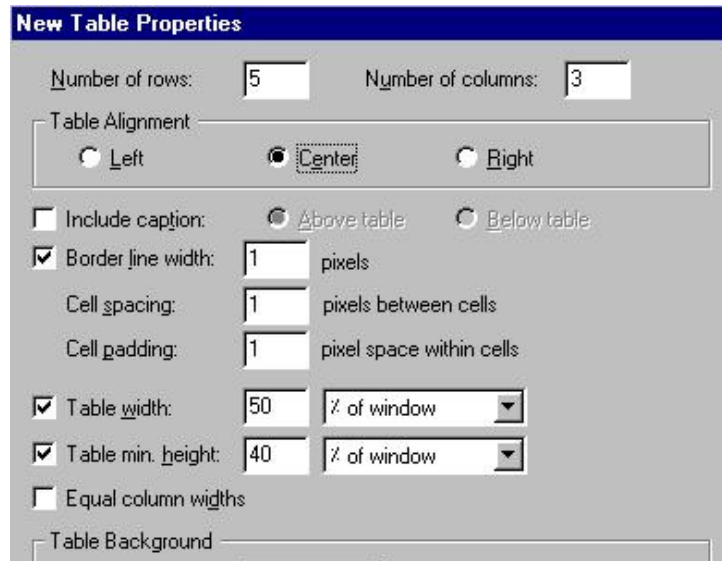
New Table Properties

Number of rows: 5 Number of columns: 3

Table Alignment

Left Center Right

Include caption: Above table Below table

Border line width: 1 pixels

Cell spacing: 1 pixels between cells

Cell padding: 1 pixel space within cells

Table width: 50 % of window

Table min. height: 40 % of window

Equal column widths

Table Background